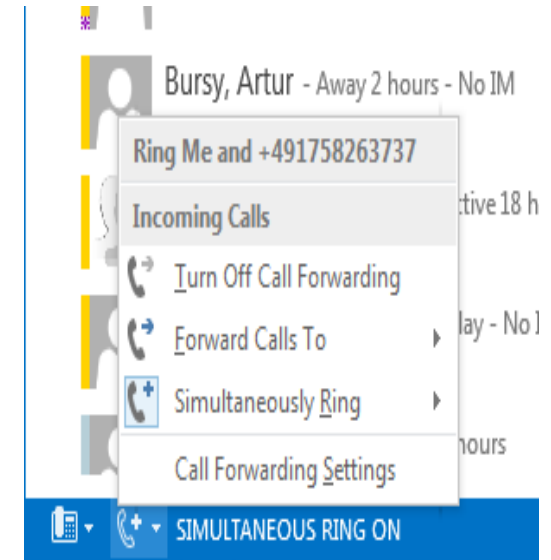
Bursy, Artur - Away 2 hours - No IM

Ring Me and +491758263737

Incoming Calls

ctive 18 h

Turn Off Call Forwarding

Forward Calls To

lay - No I

Simultaneously Ring

hours

Call Forwarding Settings

SIMULTANEOUS RING ON